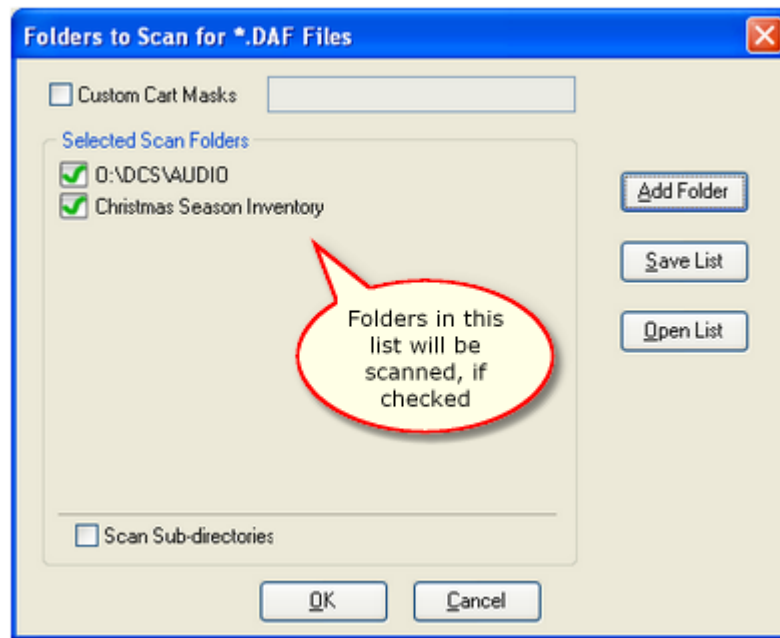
Folders to Scan for *.DAF Files

Custom Cart Masks

Selected Scan Folders

O:\DCS\AUDIO

Christmas Season Inventory

Folders in this list will be scanned, if checked

Add Folder

Save List

Open List

Scan Sub-directories

OK

Cancel